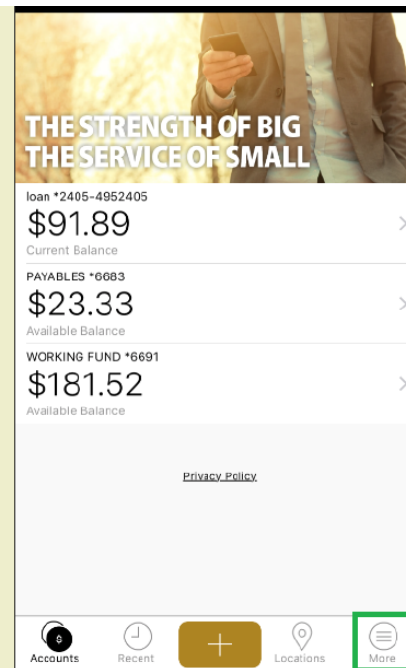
THE STRENGTH OF BIG
THE SERVICE OF SMALL

loan *2405-4952405
$91.89
Current Balance

PAYABLES *6683
$23.33
Available Balance

WORKING FUND *6691
$181.52
Available Balance

Privacy Policy

Accounts Recent + Locations More